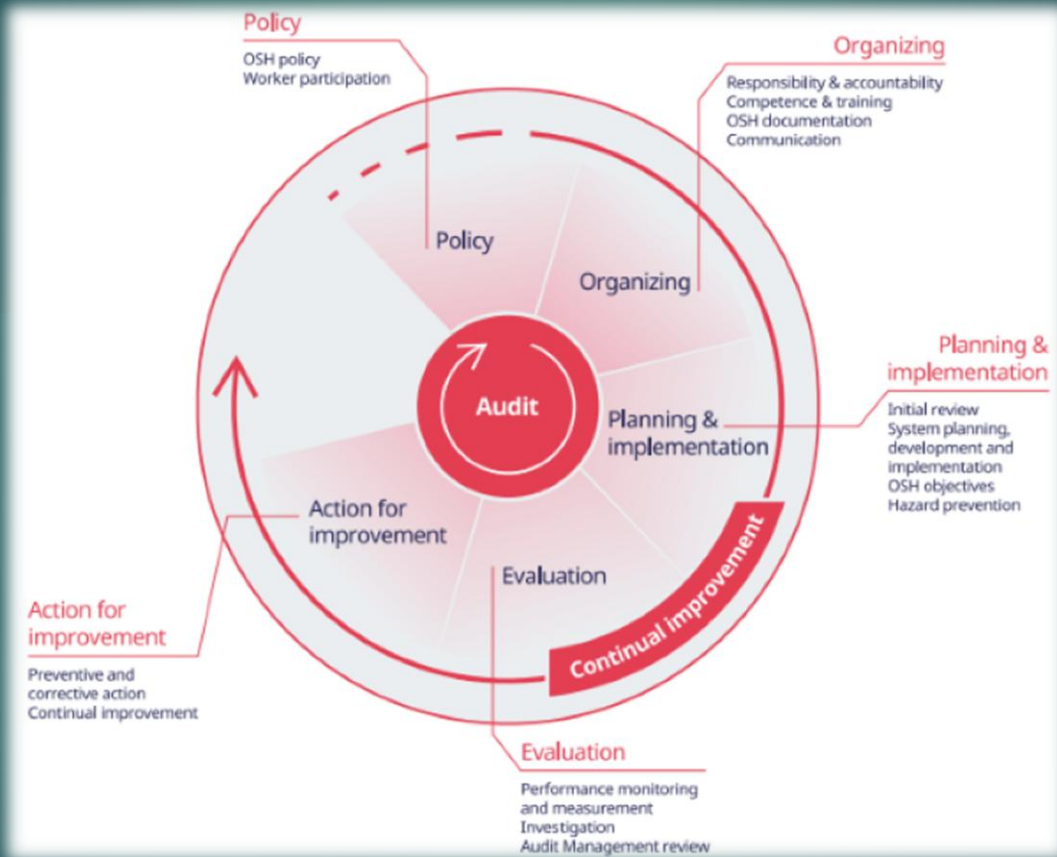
Policy
OSH policy
Worker participation

Organizing
Responsibility & accountability
Competence & training
OSH documentation
Communication

Policy

Organizing

Audit

Planning & implementation

Planning & implementation
Initial review
System planning, development and implementation
OSH objectives
Hazard prevention

Action for improvement

Evaluation

Continual improvement

Action for improvement
Preventive and corrective action
Continual improvement

Evaluation
Performance monitoring and measurement
Investigation
Audit Management review